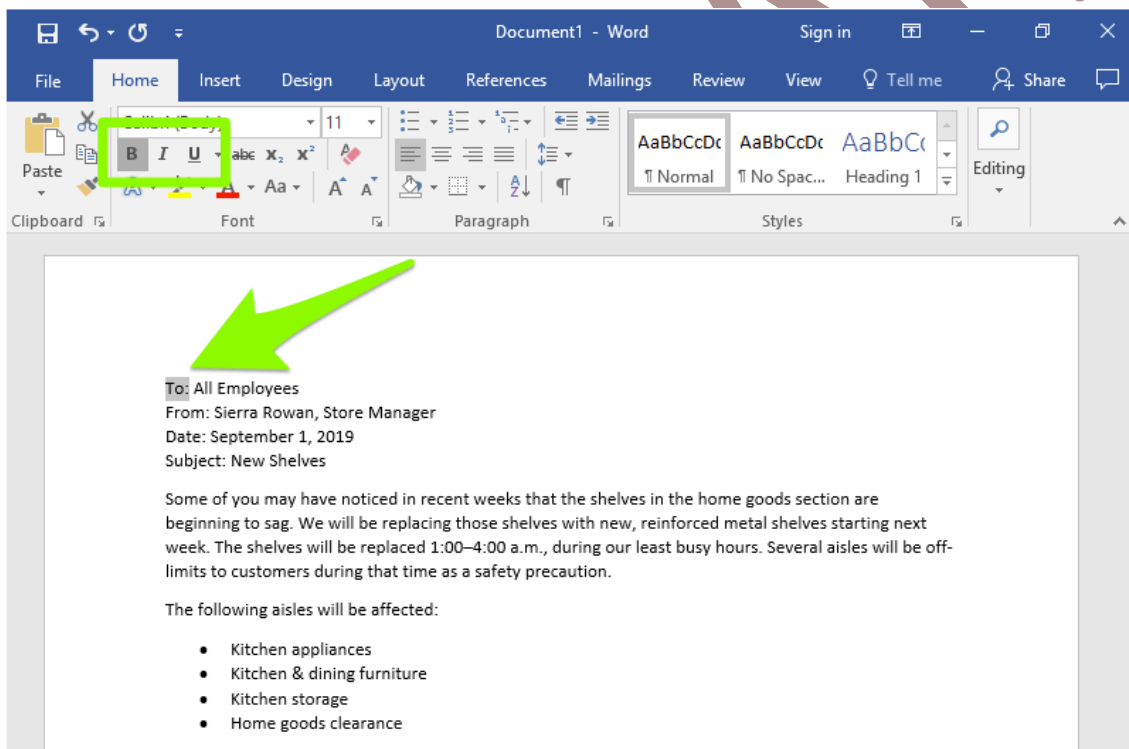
Document1 - Word
Sign in

File Home Insert Design Layout References Mailings Review View Tell me Share

Paste
Clipboard
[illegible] 11
B I U abc $x_2$ $x^2$
Aa
A A
Font
Paragraph
AaBbCcDc ¶ Normal
AaBbCcDc ¶ No Spac...
AaBbCc Heading 1
Styles
Editing

To: All Employees
From: Sierra Rowan, Store Manager
Date: September 1, 2019
Subject: New Shelves

Some of you may have noticed in recent weeks that the shelves in the home goods section are beginning to sag. We will be replacing those shelves with new, reinforced metal shelves starting next week. The shelves will be replaced 1:00–4:00 a.m., during our least busy hours. Several aisles will be off-limits to customers during that time as a safety precaution.

The following aisles will be affected:

- Kitchen appliances
- Kitchen & dining furniture
- Kitchen storage
- Home goods clearance